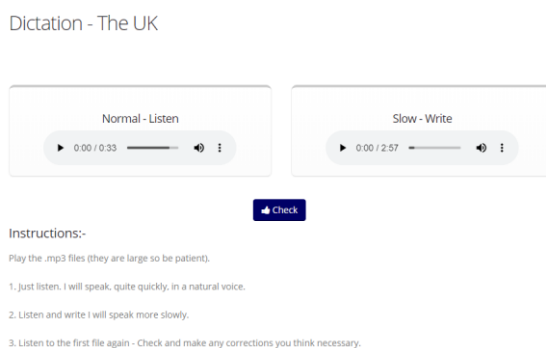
Dictation - The UK

Normal - Listen

0:00 / 0:33

Slow - Write

0:00 / 2:57

Check

Instructions:-

Play the .mp3 files (they are large so be patient).

1. Just listen. I will speak, quite quickly, in a natural voice.

2. Listen and write I will speak more slowly.

3. Listen to the first file again - Check and make any corrections you think necessary.